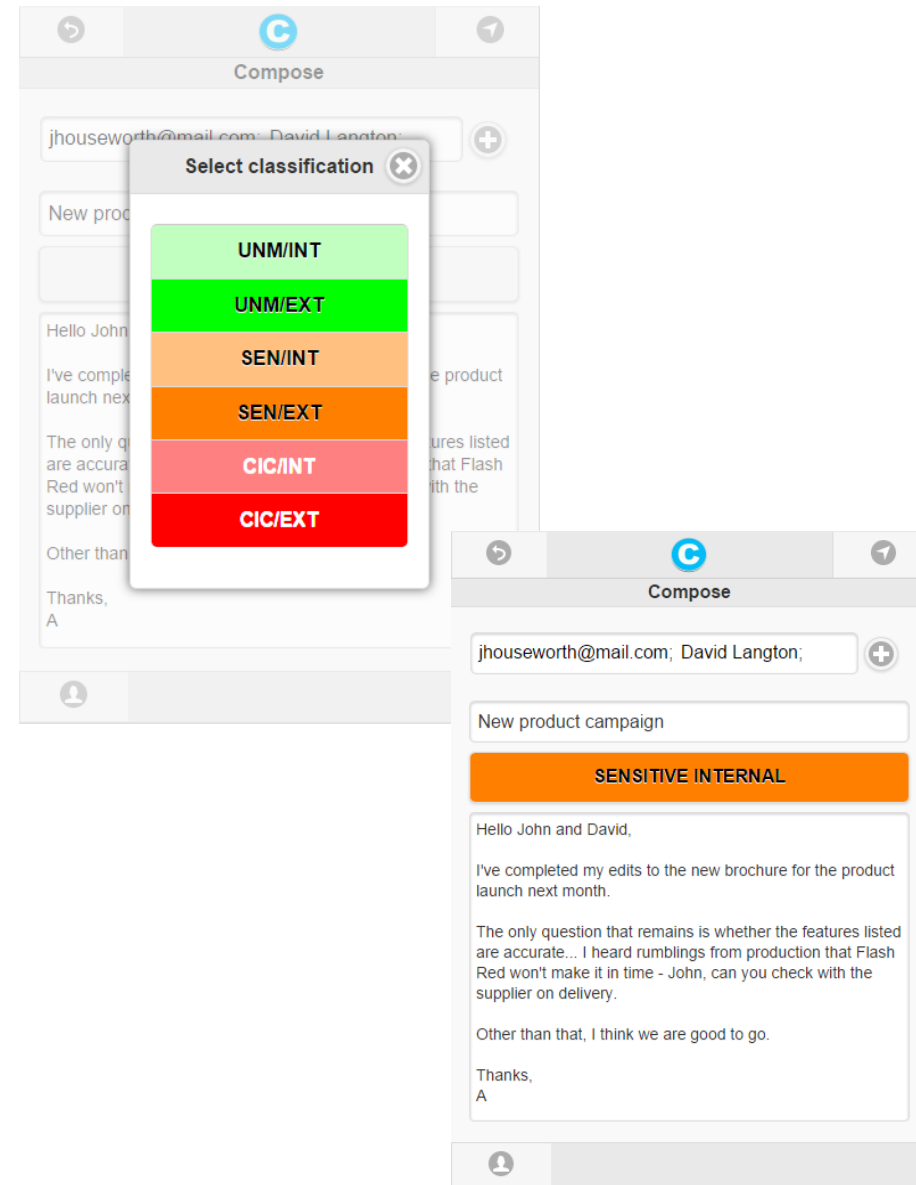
Compose

jhouseworth@mail.com; David Langton;

Select classification

UNM/INT

UNM/EXT

SEN/INT

SEN/EXT

CIC/INT

CIC/EXT

New prod

Hello John

I've comple e product launch nex

The only q ures listed are accura hat Flash Red won't ith the supplier on

Other than

Thanks,
A

Compose

jhouseworth@mail.com; David Langton;

New product campaign

SENSITIVE INTERNAL

Hello John and David,

I've completed my edits to the new brochure for the product launch next month.

The only question that remains is whether the features listed are accurate... I heard rumblings from production that Flash Red won't make it in time - John, can you check with the supplier on delivery.

Other than that, I think we are good to go.

Thanks,
A